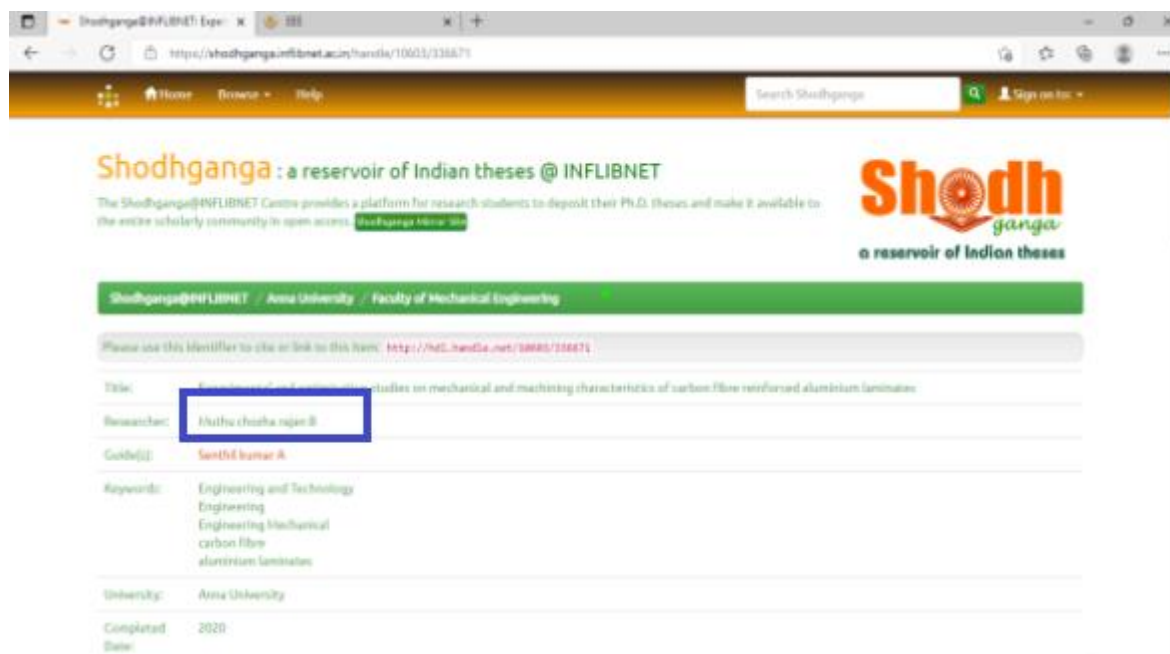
Shodhganga@INFLIBNET: Expe ×

https://shodhganga.inflibnet.ac.in/handle/10603/336671

Home Browse Help Search Shodhganga Sign on to:

Shodhganga : a reservoir of Indian theses @ INFLIBNET

The Shodhganga@INFLIBNET Centre provides a platform for research students to deposit their Ph.D. theses and make it available to the entire scholarly community in open access. Shodhganga Mirror Site

Shodh ganga
a reservoir of Indian theses

Shodhganga@INFLIBNET / Anna University / Faculty of Mechanical Engineering

Please use this identifier to cite or link to this item: http://hdl.handle.net/10603/336671

| | |
|---|---|
| Title: | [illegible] studies on mechanical and machining characteristics of carbon fibre reinforced aluminium laminates |
| Researcher: | Muthu chozha rajan B |
| Guide(s): | Senthil kumar A |
| Keywords: | Engineering and Technology<br>Engineering<br>Engineering Mechanical<br>carbon fibre<br>aluminium laminates |
| University: | Anna University |
| Completed Date: | 2020 |